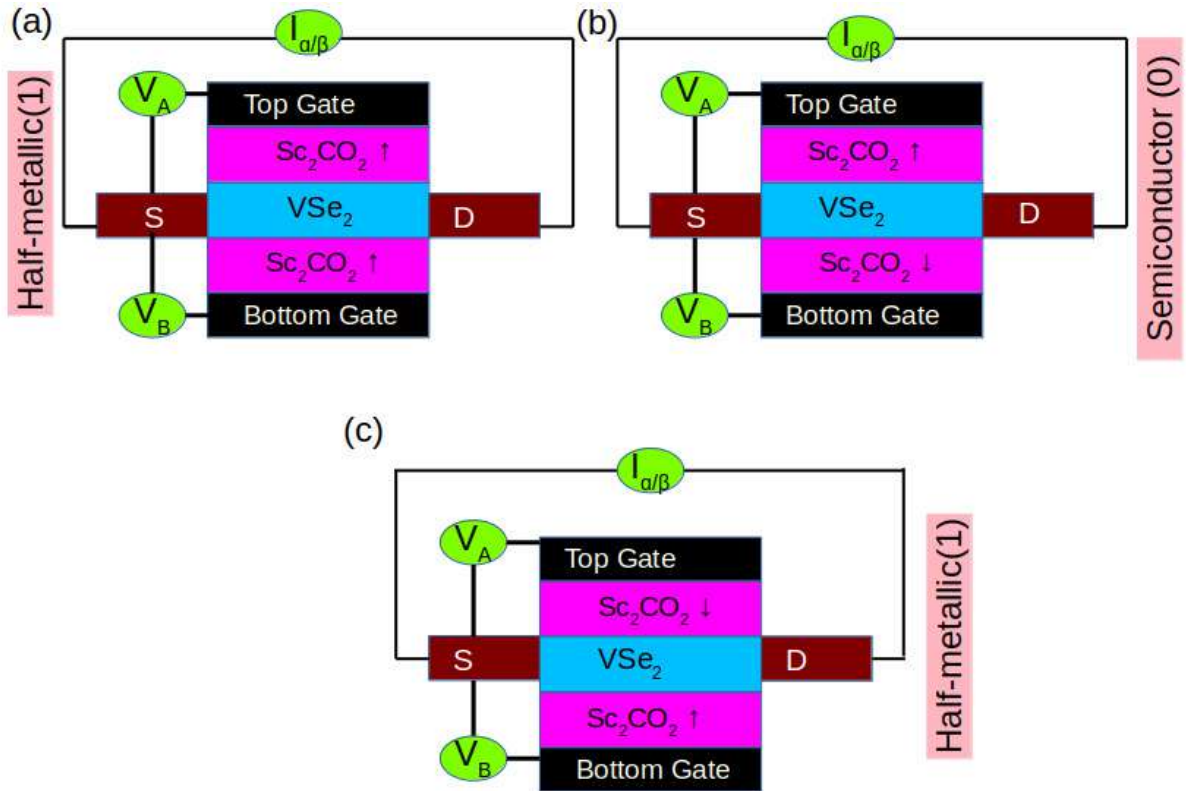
(a)

$I_{\alpha/\beta}$

Half-metallic(1)

$V_A$

Top Gate

$Sc_2CO_2$ ↑

S

$VSe_2$

D

$Sc_2CO_2$ ↑

$V_B$

Bottom Gate

(b)

$I_{\alpha/\beta}$

$V_A$

Top Gate

$Sc_2CO_2$ ↑

S

$VSe_2$

D

$Sc_2CO_2$ ↓

$V_B$

Bottom Gate

Semiconductor (0)

(c)

$I_{\alpha/\beta}$

$V_A$

Top Gate

$Sc_2CO_2$ ↓

S

$VSe_2$

D

$Sc_2CO_2$ ↑

$V_B$

Bottom Gate

Half-metallic(1)